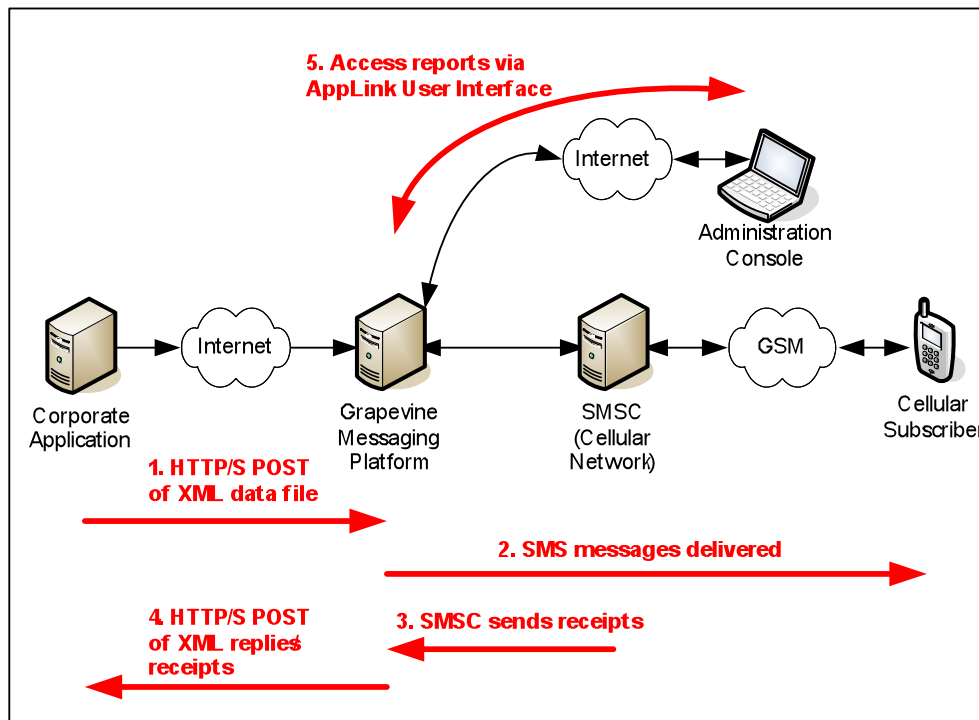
5. Access reports via AppLink User Interface

Internet

Administration Console

Internet

GSM

Corporate Application

Grapevine Messaging Platform

SMSC (Cellular Network)

Cellular Subscriber

1. HTTP/S POST of XML data file

2. SMS messages delivered

4. HTTP/S POST of XML replies/ receipts

3. SMSC sends receipts